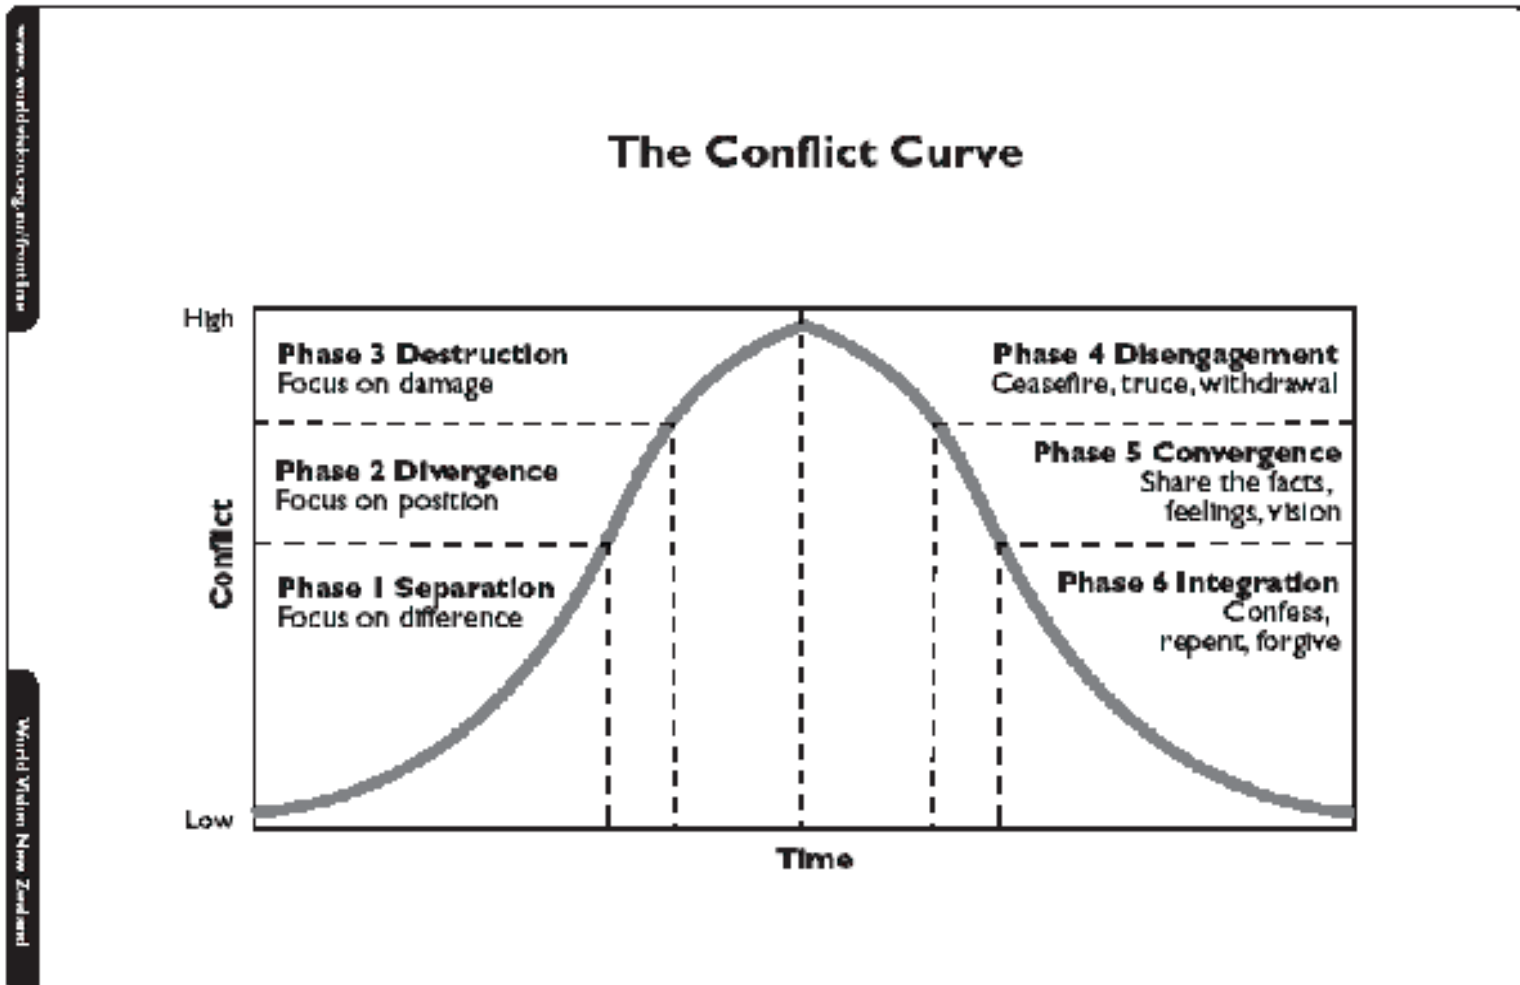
www.worldvision.org.nz/frontline

The Conflict Curve

High

Low

Conflict

Time

Phase 3 Destruction
Focus on damage

Phase 4 Disengagement
Ceasefire, truce, withdrawal

Phase 2 Divergence
Focus on position

Phase 5 Convergence
Share the facts, feelings, vision

Phase 1 Separation
Focus on difference

Phase 6 Integration
Confess, repent, forgive

World Vision New Zealand